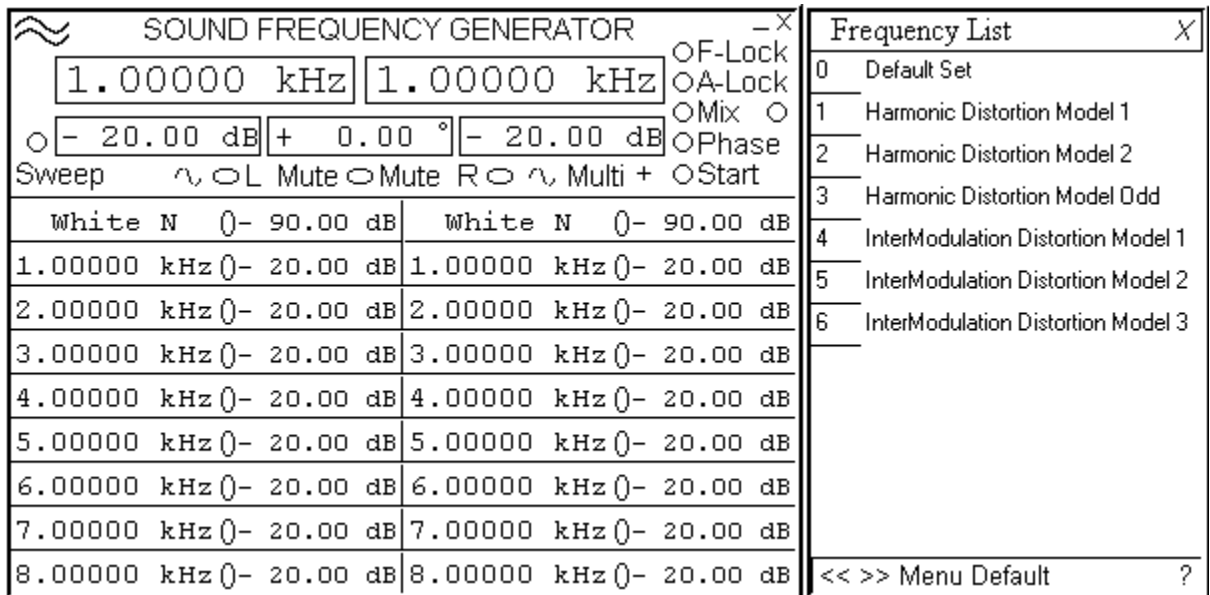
SOUND FREQUENCY GENERATOR – X

1.00000 kHz 1.00000 kHz

F-Lock
A-Lock
Mix
Phase
Start

- 20.00 dB + 0.00 ° - 20.00 dB

Sweep ∿ L Mute Mute R ∿ Multi +

| White N ()- 90.00 dB | White N ()- 90.00 dB |
|---|---|
| 1.00000 kHz ()- 20.00 dB | 1.00000 kHz ()- 20.00 dB |
| 2.00000 kHz ()- 20.00 dB | 2.00000 kHz ()- 20.00 dB |
| 3.00000 kHz ()- 20.00 dB | 3.00000 kHz ()- 20.00 dB |
| 4.00000 kHz ()- 20.00 dB | 4.00000 kHz ()- 20.00 dB |
| 5.00000 kHz ()- 20.00 dB | 5.00000 kHz ()- 20.00 dB |
| 6.00000 kHz ()- 20.00 dB | 6.00000 kHz ()- 20.00 dB |
| 7.00000 kHz ()- 20.00 dB | 7.00000 kHz ()- 20.00 dB |
| 8.00000 kHz ()- 20.00 dB | 8.00000 kHz ()- 20.00 dB |

Frequency List X

0 Default Set
1 Harmonic Distortion Model 1
2 Harmonic Distortion Model 2
3 Harmonic Distortion Model Odd
4 InterModulation Distortion Model 1
5 InterModulation Distortion Model 2
6 InterModulation Distortion Model 3

<< >> Menu Default ?